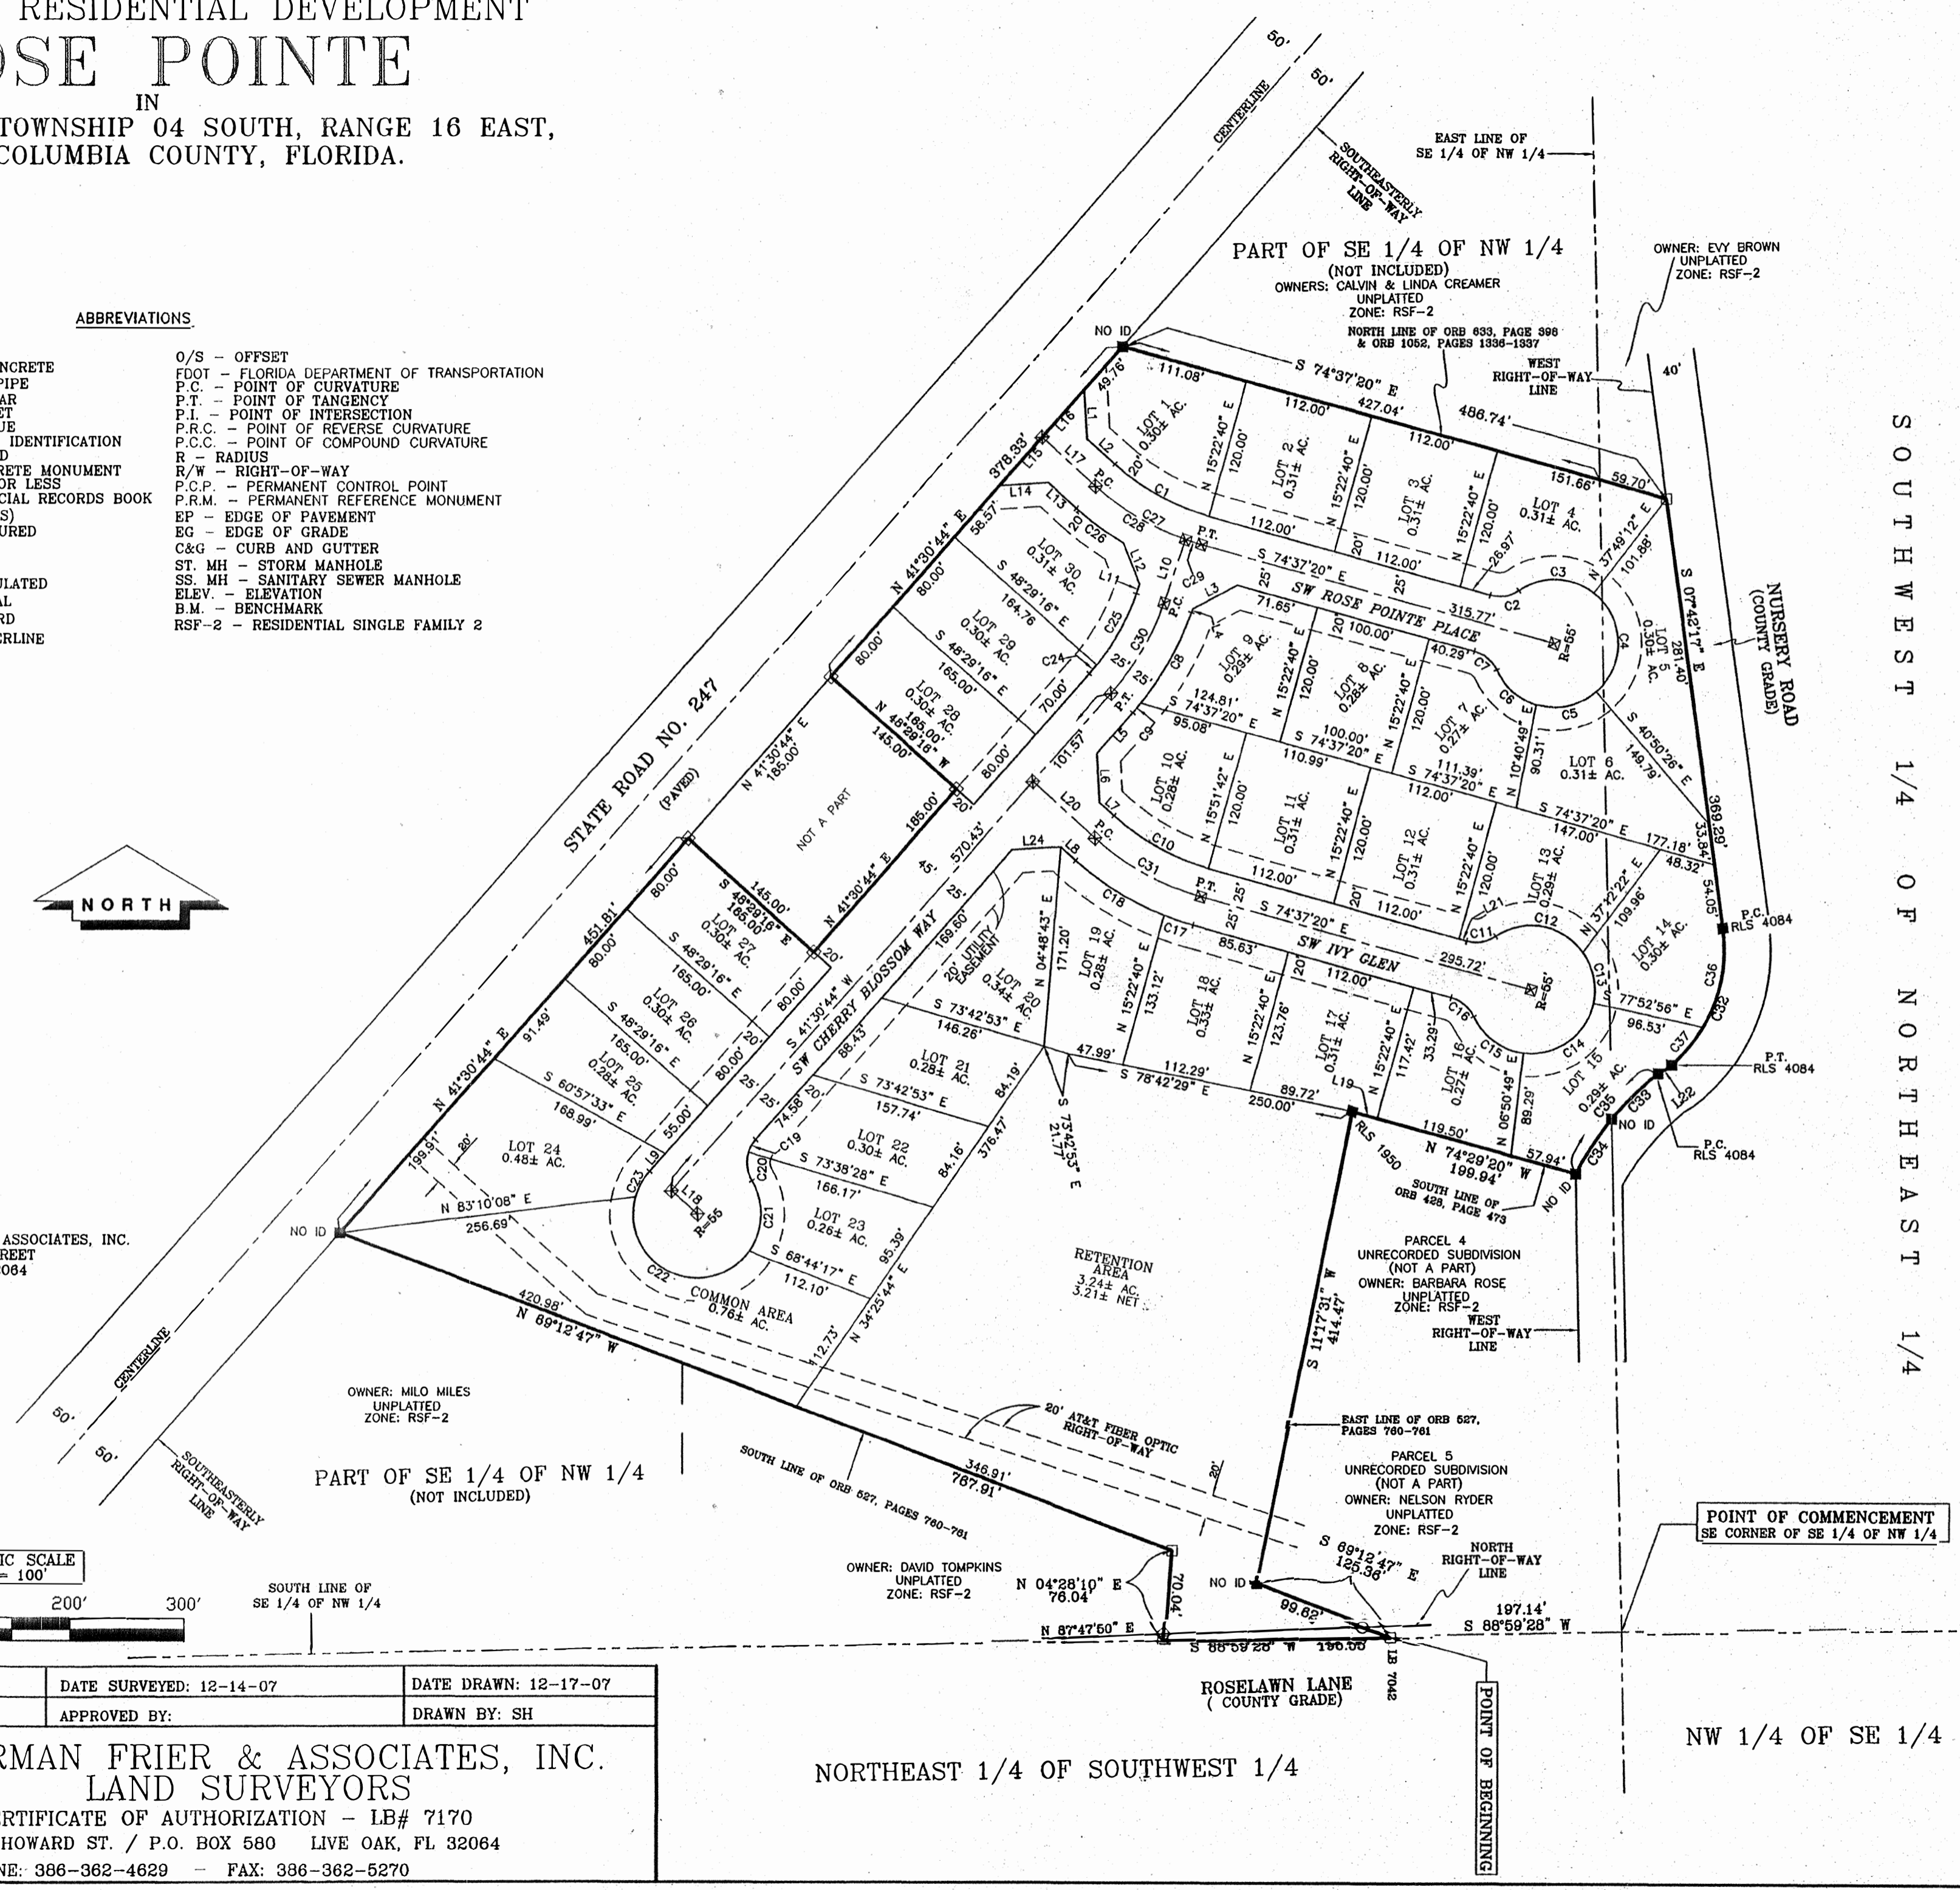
RESIDENTIAL DEVELOPMENT
OSE POINTE
IN
TOWNSHIP 04 SOUTH, RANGE 16 EAST,
COLUMBIA COUNTY, FLORIDA.

ABBREVIATIONS

NCRETE
PIPE
AR
ET
UE
IDENTIFICATION
D
RETE MONUMENT
OR LESS
CIAL RECORDS BOOK
S)
URED

ULATED
AL
RD
ERLINE

O/S – OFFSET
FDOT – FLORIDA DEPARTMENT OF TRANSPORTATION
P.C. – POINT OF CURVATURE
P.T. – POINT OF TANGENCY
P.I. – POINT OF INTERSECTION
P.R.C. – POINT OF REVERSE CURVATURE
P.C.C. – POINT OF COMPOUND CURVATURE
R – RADIUS
R/W – RIGHT-OF-WAY
P.C.P. – PERMANENT CONTROL POINT
P.R.M. – PERMANENT REFERENCE MONUMENT
EP – EDGE OF PAVEMENT
EG – EDGE OF GRADE
C&G – CURB AND GUTTER
ST. MH – STORM MANHOLE
SS. MH – SANITARY SEWER MANHOLE
ELEV. – ELEVATION
B.M. – BENCHMARK
RSF-2 – RESIDENTIAL SINGLE FAMILY 2

NORTH

50'
50'
CENTERLINE
SOUTHEASTERLY RIGHT-OF-WAY LINE
EAST LINE OF SE 1/4 OF NW 1/4
PART OF SE 1/4 OF NW 1/4
(NOT INCLUDED)
OWNERS: CALVIN & LINDA CREAMER
UNPLATTED
ZONE: RSF-2
NORTH LINE OF ORB 633, PAGE 398 & ORB 1052, PAGES 1336-1337
OWNER: EVY BROWN
UNPLATTED
ZONE: RSF-2
WEST RIGHT-OF-WAY LINE
40'
SOUTHWEST 1/4 OF NORTHEAST 1/4
NURSERY ROAD (COUNTY GRADE)
NO ID
S 74°37'20" E
111.08'
427.04'
486.74'
112.00'
112.00'
151.66'
59.70'
49.76'
LOT 1 0.30± AC.
LOT 2 0.31± AC.
LOT 3 0.31± AC.
LOT 4 0.31± AC.
N 15°22'40" E
120.00'
STATE ROAD NO. 247
(PAVED)
378.33'
N 41°30'44" E
56.57'
L14 L13 L15 L16 L17 L1 L2 L12 L11 L10 L3 L4
P.C. P.T.
C1 C26 C27 C28 C29 C2 C3 C4
S 74°37'20" E
SW ROSE POINTE PLACE
315.77'
R=55'
26.97'
N 37°49'12" E
101.89'
S 07°42'17" E
281.40'
LOT 5 0.30± AC.
LOT 30 0.31± AC.
S 48°29'16" E
164.76
80.00'
LOT 29 0.30± AC.
165.00'
LOT 28 0.30± AC.
185.00'
N 48°29'16" W
145.00'
C24 C25 C30
70.00'
80.00'
N 41°30'44" E
185.00'
NOT A PART
185.00'
20'
45'
570.43'
101.57'
71.65'
100.00'
LOT 9 0.29± AC.
LOT 8 0.28± AC.
LOT 7 0.27± AC.
40.29'
C7 C6 C5 C8 C9
124.81'
S 74°37'20" E
95.08'
100.00'
110.99'
111.39'
112.00'
LOT 6 0.31± AC.
N 10°40'49" E
90.31'
S 40°50'26" E
149.79'
369.29'
33.84'
54.05'
LOT 10 0.28± AC.
N 15°51'42" E
LOT 11 0.31± AC.
LOT 12 0.31± AC.
LOT 13 0.29± AC.
S 74°37'20" E
147.00'
177.18'
48.32'
P.C. RLS 4084
L5 L6 L7 L8 L20 L21 L24
C10 C31 C11 C12 C13 C18 C17 C16 C15 C14
112.00'
N 37°12'22" E
109.96'
LOT 14 0.30± AC.
C36
S 74°37'20" E
SW IVY GLEN
85.63'
295.72'
77°52'56" E
96.53'
C32
451.81'
80.00'
S 48°29'16" E
LOT 27 0.30± AC.
165.00'
LOT 26 0.30± AC.
LOT 25 0.28± AC.
S 60°57'33" E
168.99'
91.49'
55.00'
SW CHERRY BLOSSOM WAY
S 41°30'44" W
169.60'
20' UTILITY EASEMENT
LOT 20 0.34± AC.
N 04°48'43" E
171.20'
LOT 19 0.28± AC.
133.12'
LOT 18 0.33± AC.
123.76'
LOT 17 0.31± AC.
117.42'
LOT 16 0.27± AC.
33.29'
89.29'
N 05°50'49" E
LOT 15 0.29± AC.
C37 C33 C35 C34
L22
P.T. RLS 4084
S 73°42'53" E
146.26'
LOT 21 0.28± AC.
84.19'
47.99'
112.29'
S 78°42'29" E
89.72'
250.00'
L19
119.50'
N 74°29'20" W
199.94'
57.94'
NO ID
P.C. RLS 4084
SOUTH LINE OF ORB 428, PAGE 473
RLS 1950
S 73°42'53" E
157.74'
88.43'
74.58'
LOT 22 0.30± AC.
376.47'
S 73°42'53" E 21.77'
S 73°38'28" E
166.17'
84.16'
LOT 23 0.26± AC.
95.39'
S 68°44'17" E
112.10'
N 34°25'44" E
112.73'
C19 C20 C21 C22 C23 L9 L18 R=55
COMMON AREA 0.76± AC.
RETENTION AREA 3.24± AC. 3.21± NET
LOT 24 0.48± AC.
199.91'
N 83°10'08" E
256.69'
NO ID
420.98'
N 89°12'47" W
PARCEL 4
UNRECORDED SUBDIVISION
(NOT A PART)
OWNER: BARBARA ROSE
UNPLATTED
ZONE: RSF-2
WEST RIGHT-OF-WAY LINE
S 11°17'31" W
414.47'
ASSOCIATES, INC.
REET
064
OWNER: MILO MILES
UNPLATTED
ZONE: RSF-2
20' AT&T FIBER OPTIC RIGHT-OF-WAY
EAST LINE OF ORB 527, PAGES 760-761
PARCEL 5
UNRECORDED SUBDIVISION
(NOT A PART)
OWNER: NELSON RYDER
UNPLATTED
ZONE: RSF-2
PART OF SE 1/4 OF NW 1/4
(NOT INCLUDED)
SOUTH LINE OF ORB 527, PAGES 760-761
346.91'
767.91'
20'
S 89°12'47" E
125.36'
NORTH RIGHT-OF-WAY LINE
POINT OF COMMENCEMENT
SE CORNER OF SE 1/4 OF NW 1/4
IC SCALE
= 100'
200'
300'
SOUTH LINE OF SE 1/4 OF NW 1/4
OWNER: DAVID TOMPKINS
UNPLATTED
ZONE: RSF-2
N 04°28'10" E
76.04'
70.04'
NO ID
99.62'
197.14'
S 88°59'28" W
N 87°47'50" E
S 88°59'28" W 196.66'
LB 7042
ROSELAWN LANE
( COUNTY GRADE)
POINT OF BEGINNING
NW 1/4 OF SE 1/4
NORTHEAST 1/4 OF SOUTHWEST 1/4

| | DATE SURVEYED: 12-14-07 | DATE DRAWN: 12-17-07 |
|---|---|---|
| | APPROVED BY: | DRAWN BY: SH |

RMAN FRIER & ASSOCIATES, INC.
LAND SURVEYORS
RTIFICATE OF AUTHORIZATION – LB# 7170
HOWARD ST. / P.O. BOX 580 LIVE OAK, FL 32064
NE: 386-362-4629 – FAX: 386-362-5270